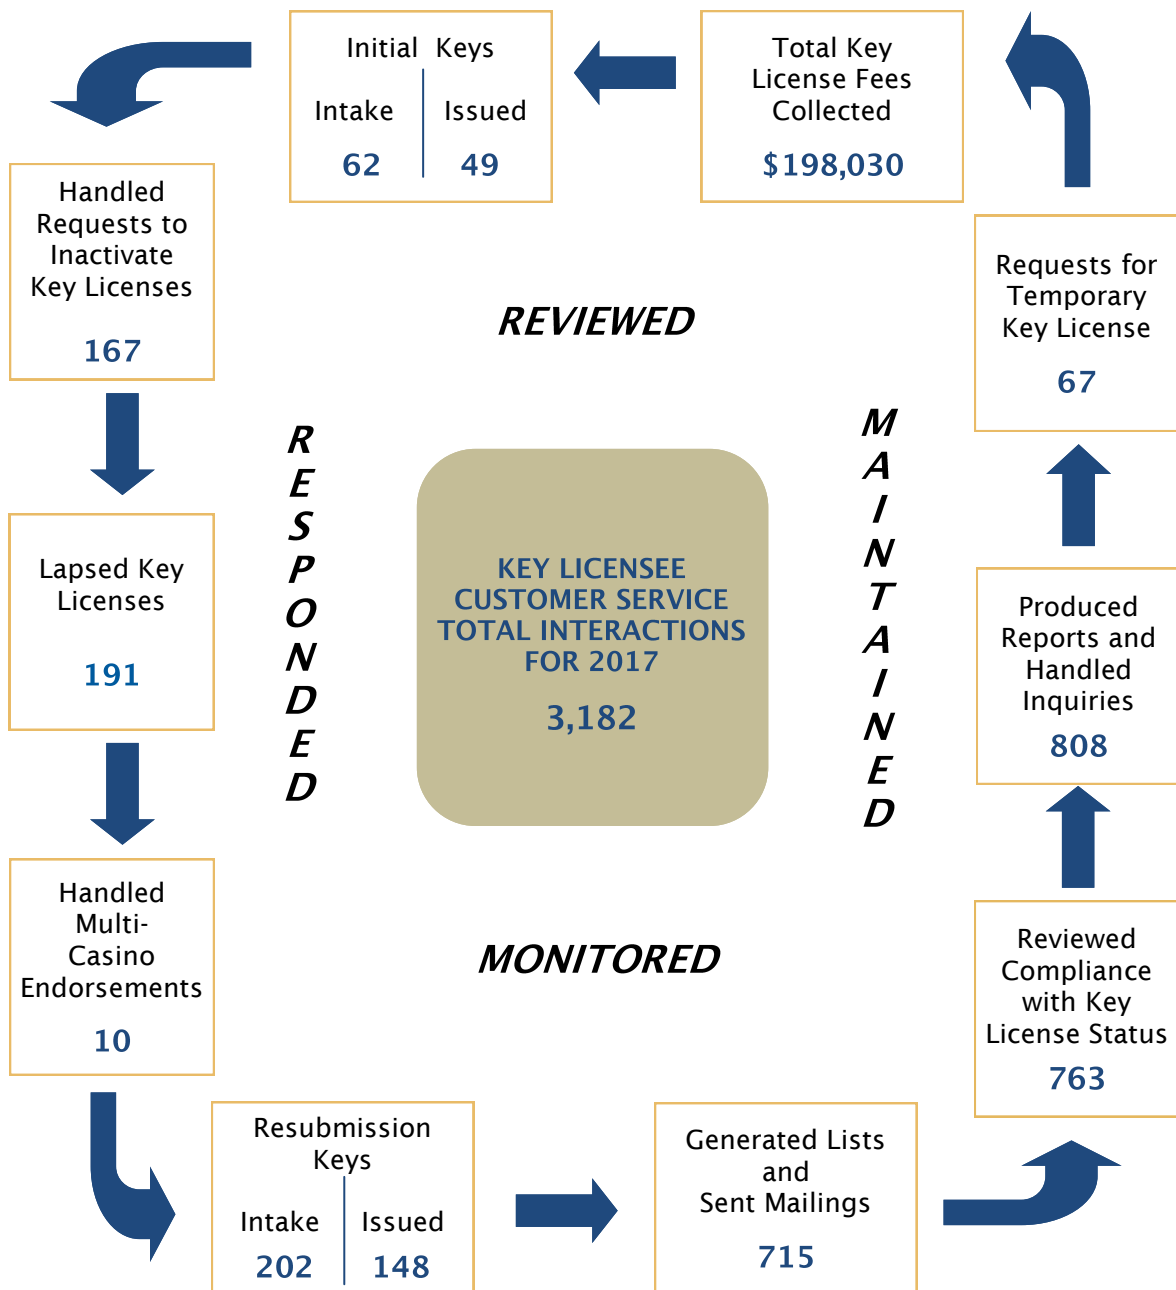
Initial Keys

| Intake | Issued |
|---|---|
| 62 | 49 |

Total Key License Fees Collected

$198,030

Handled Requests to Inactivate Key Licenses

167

REVIEWED

Requests for Temporary Key License

67

RESPONDED

KEY LICENSEE CUSTOMER SERVICE TOTAL INTERACTIONS FOR 2017

3,182

MAINTAINED

Lapsed Key Licenses

191

Produced Reports and Handled Inquiries

808

Handled Multi-Casino Endorsements

10

MONITORED

Reviewed Compliance with Key License Status

763

Resubmission Keys

| Intake | Issued |
|---|---|
| 202 | 148 |

Generated Lists and Sent Mailings

715